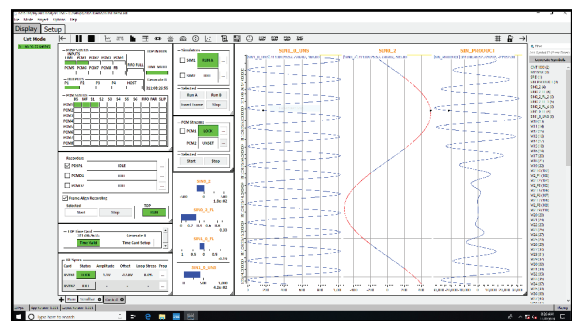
Display Setup
Cell Mode
SIMI_0_SINE
SIMI_0
SIMI_PULSE
Simulators
SIM1
SIM2
PCM Streams
PCM1
PCM2
Start
Stop
Recorders
PCM1
PCM2
PCM3
Frame Alarm Recording
Start
Stop
Time Code
Time Sync
Time Card Setup
Start
Stop
Run A
Run B
Filter
Available Symbols
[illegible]